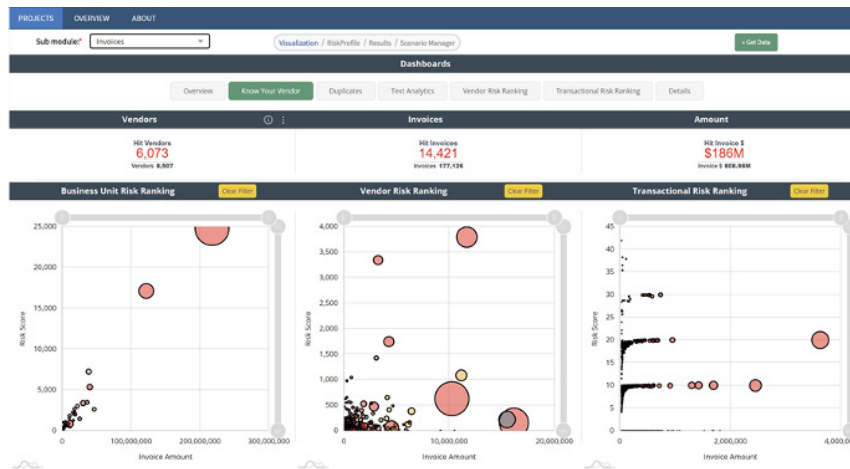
PROJECTS OVERVIEW ABOUT

Sub module:* Invoices

Visualization / RiskProfile / Results / Scenario Manager

+ Get Data

Dashboards

Overview | Know Your Vendor | Duplicates | Text Analytics | Vendor Risk Ranking | Transactional Risk Ranking | Details

Vendors

Hit Vendors
6,073
Vendors 8,507

Invoices

Hit Invoices
14,421
Invoices 177,126

Amount

Hit Invoice $
$186M
Invoice $ 808.98M

Business Unit Risk Ranking
Clear Filter

25,000
20,000
15,000
10,000
5,000
0
Risk Score
0 100,000,000 200,000,000 300,000,000
Invoice Amount

Vendor Risk Ranking
Clear Filter

4,000
3,500
3,000
2,500
2,000
1,500
1,000
500
0
Risk Score
0 10,000,000 20,000,000
Invoice Amount

Transactional Risk Ranking
Clear Filter

45
40
35
30
25
20
15
10
5
0
Risk Score
0 2,000,000 4,000,000
Invoice Amount